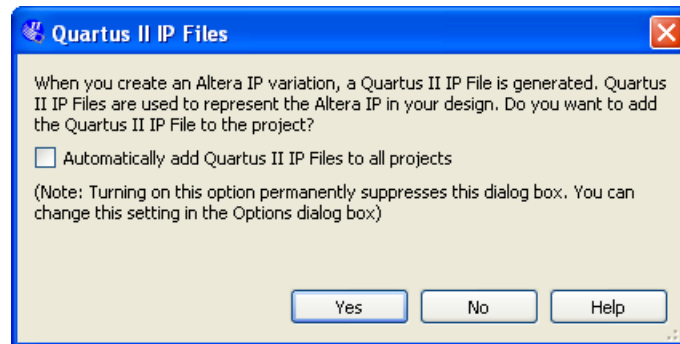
Quartus II IP Files

When you create an Altera IP variation, a Quartus II IP File is generated. Quartus II IP Files are used to represent the Altera IP in your design. Do you want to add the Quartus II IP File to the project?

Automatically add Quartus II IP Files to all projects

(Note: Turning on this option permanently suppresses this dialog box. You can change this setting in the Options dialog box)

Yes No Help